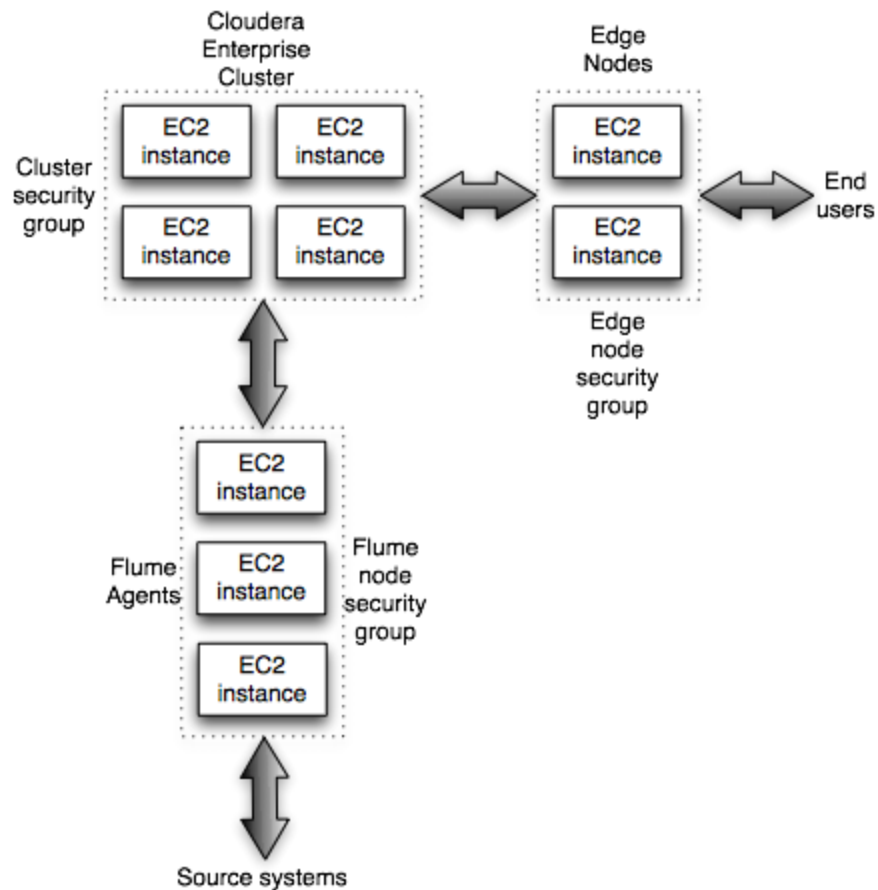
Cloudera Enterprise Cluster

Cluster security group

EC2 instance

EC2 instance

EC2 instance

EC2 instance

Edge Nodes

EC2 instance

EC2 instance

End users

Edge node security group

EC2 instance

Flume Agents

EC2 instance

Flume node security group

EC2 instance

Source systems